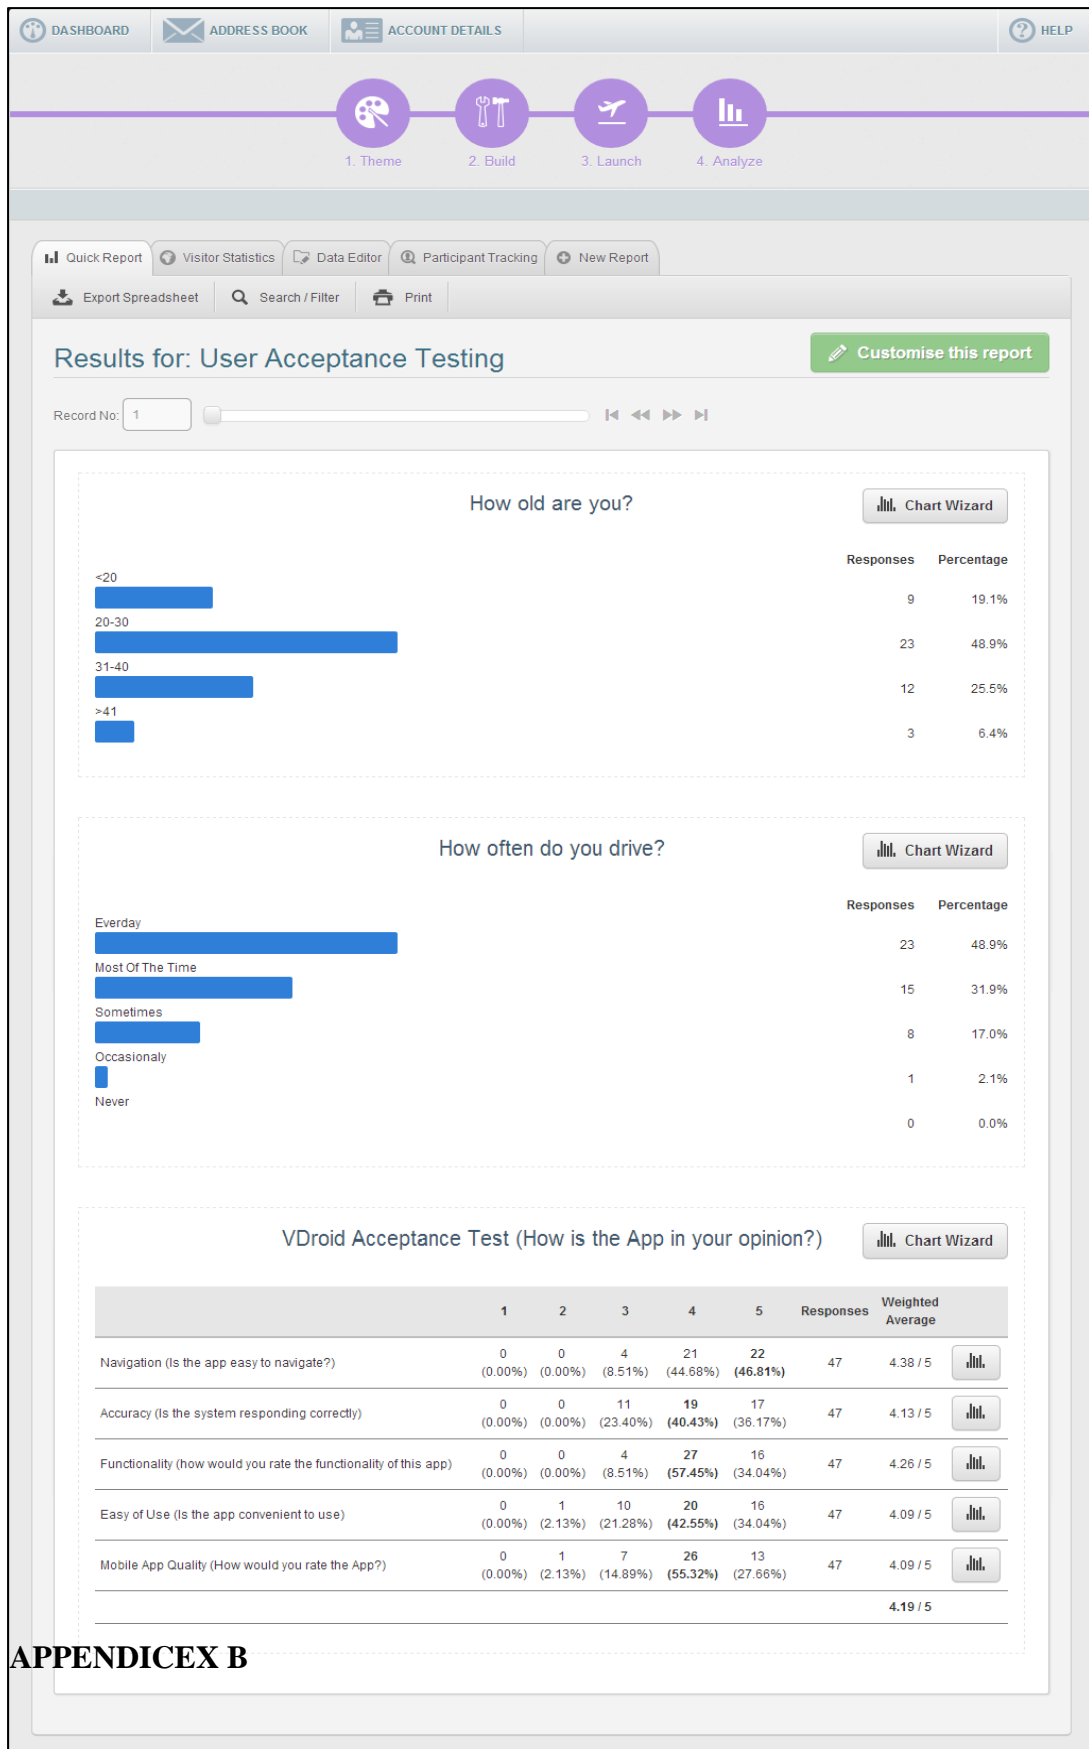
DASHBOARD ADDRESS BOOK ACCOUNT DETAILS HELP

1. Theme 2. Build 3. Launch 4. Analyze

Quick Report Visitor Statistics Data Editor Participant Tracking New Report

Export Spreadsheet Search / Filter Print

Results for: User Acceptance Testing

Customise this report

Record No: 1

How old are you?

Chart Wizard

| | Responses | Percentage |
|---|---|---|
| <20 | 9 | 19.1% |
| 20-30 | 23 | 48.9% |
| 31-40 | 12 | 25.5% |
| >41 | 3 | 6.4% |

How often do you drive?

Chart Wizard

| | Responses | Percentage |
|---|---|---|
| Everday | 23 | 48.9% |
| Most Of The Time | 15 | 31.9% |
| Sometimes | 8 | 17.0% |
| Occasionaly | 1 | 2.1% |
| Never | 0 | 0.0% |

VDroid Acceptance Test (How is the App in your opinion?)

Chart Wizard

| | 1 | 2 | 3 | 4 | 5 | Responses | Weighted Average |
|---|---|---|---|---|---|---|---|
| Navigation (Is the app easy to navigate?) | 0 (0.00%) | 0 (0.00%) | 4 (8.51%) | 21 (44.68%) | 22 (46.81%) | 47 | 4.38 / 5 |
| Accuracy (Is the system responding correctly) | 0 (0.00%) | 0 (0.00%) | 11 (23.40%) | 19 (40.43%) | 17 (36.17%) | 47 | 4.13 / 5 |
| Functionality (how would you rate the functionality of this app) | 0 (0.00%) | 0 (0.00%) | 4 (8.51%) | 27 (57.45%) | 16 (34.04%) | 47 | 4.26 / 5 |
| Easy of Use (Is the app convenient to use) | 0 (0.00%) | 1 (2.13%) | 10 (21.28%) | 20 (42.55%) | 16 (34.04%) | 47 | 4.09 / 5 |
| Mobile App Quality (How would you rate the App?) | 0 (0.00%) | 1 (2.13%) | 7 (14.89%) | 26 (55.32%) | 13 (27.66%) | 47 | 4.09 / 5 |
| | | | | | | | 4.19 / 5 |

APPENDICEX B